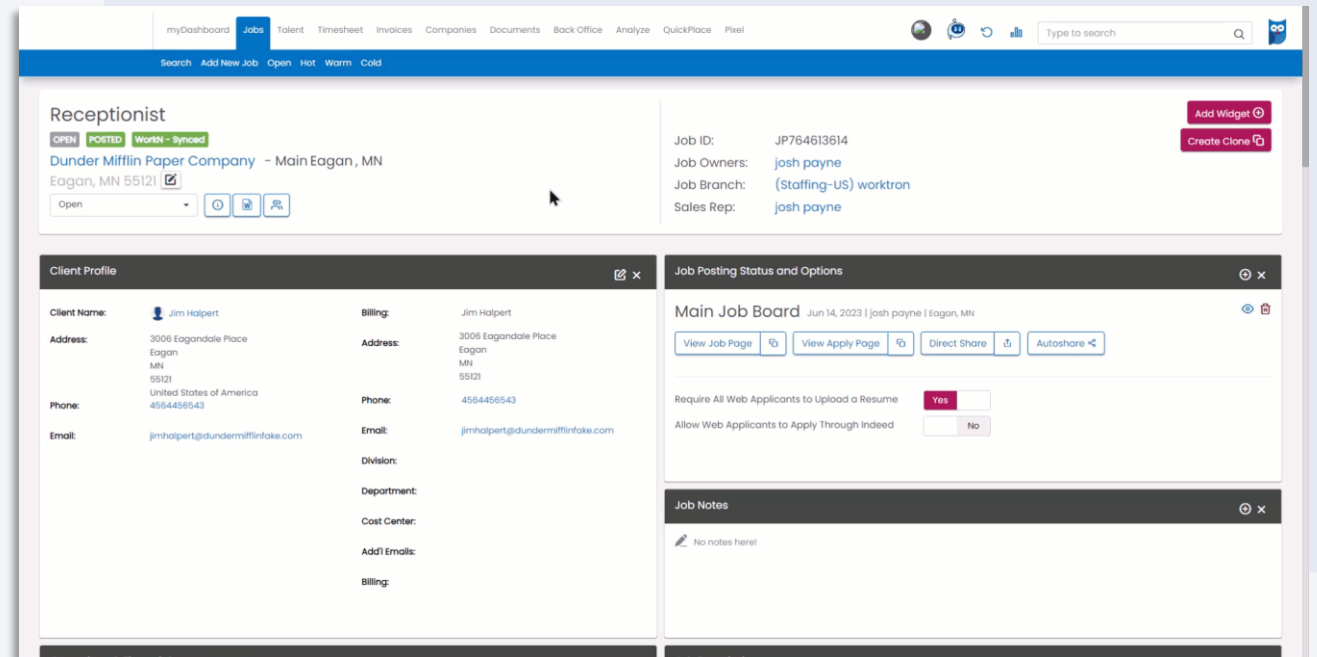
myDashboard Jobs Talent Timesheet Invoices Companies Documents Back Office Analyze QuickPlace Pixel

Type to search

Search Add New Job Open Hot Warm Cold

Receptionist

OPEN POSTED WorkN - Synced

Dunder Mifflin Paper Company - Main Eagan , MN

Eagan, MN 55121

Open

Job ID: JP764613614
Job Owners: josh payne
Job Branch: (Staffing-US) worktron
Sales Rep: josh payne

Add Widget

Create Clone

Client Profile

Client Name: Jim Halpert
Address: 3006 Eagandale Place Eagan MN 55121 United States of America
Phone: 4564456543
Email: jimhalpert@dundermifflinfake.com

Billing: Jim Halpert
Address: 3006 Eagandale Place Eagan MN 55121
Phone: 4564456543
Email: jimhalpert@dundermifflinfake.com
Division:
Department:
Cost Center:
Add'l Emails:
Billing:

Job Posting Status and Options

Main Job Board Jun 14, 2023 | josh payne | Eagan, MN

View Job Page View Apply Page Direct Share Autoshare

Require All Web Applicants to Upload a Resume Yes
Allow Web Applicants to Apply Through Indeed No

Job Notes

No notes here!